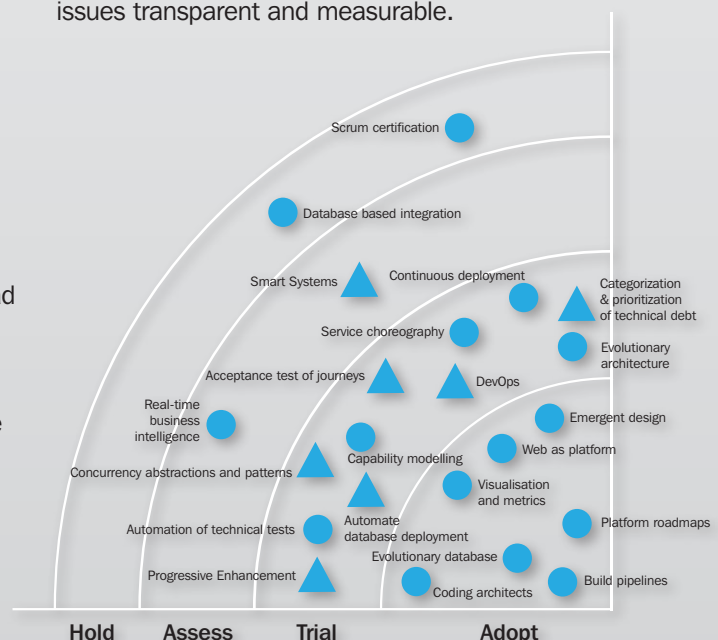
issues transparent and measurable.

d

e

Scrum certification

Database based integration

Smart Systems

Continuous deployment

Categorization & prioritization of technical debt

Service choreography

Evolutionary architecture

Acceptance test of journeys

DevOps

Real-time business intelligence

Emergent design

Web as platform

Capability modelling

Concurrency abstractions and patterns

Visualisation and metrics

Platform roadmaps

Automation of technical tests

Automate database deployment

Evolutionary database

Progressive Enhancement

Coding architects

Build pipelines

Hold

Assess

Trial

Adopt